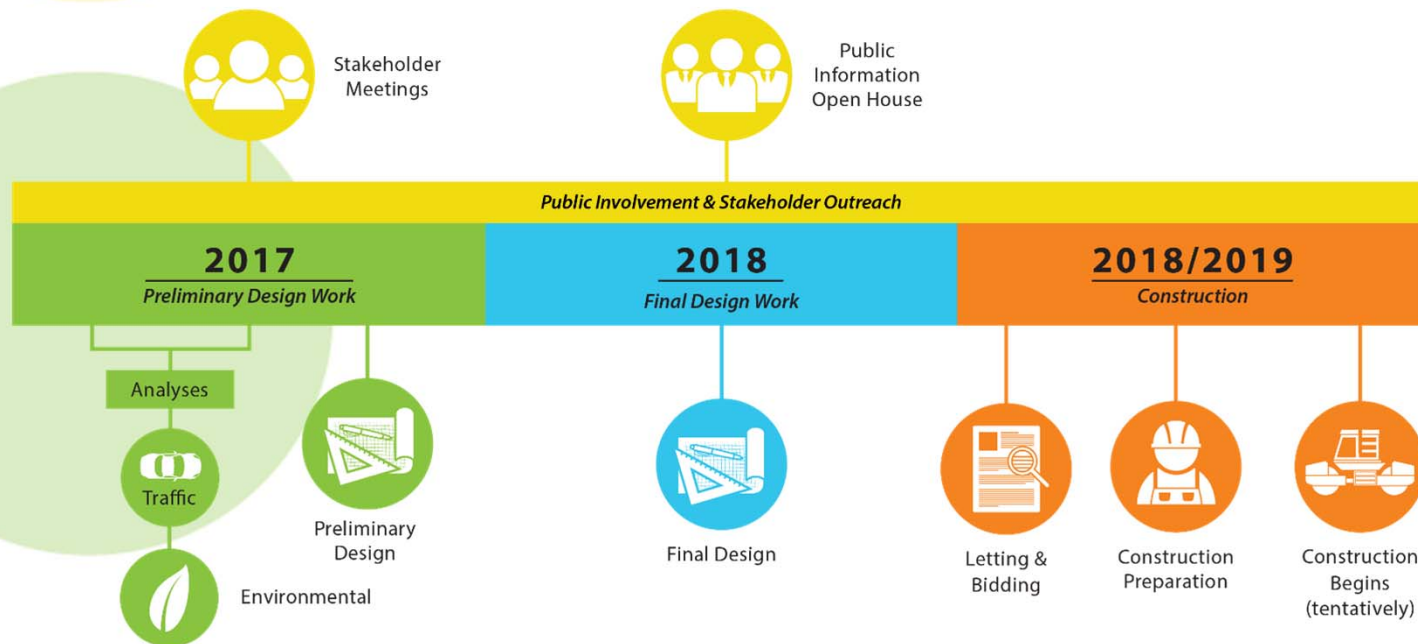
Stakeholder Meetings

Public Information Open House

Public Involvement & Stakeholder Outreach

2017
Preliminary Design Work

2018
Final Design Work

2018/2019
Construction

Analyses

Traffic

Environmental

Preliminary Design

Final Design

Letting & Bidding

Construction Preparation

Construction Begins (tentatively)